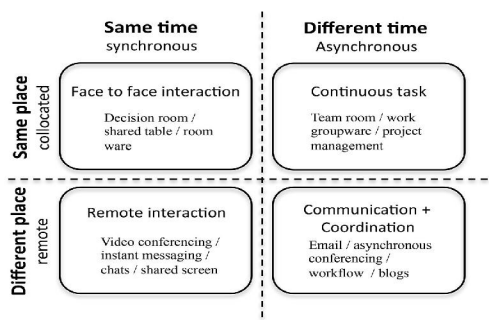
Same time
synchronous

Different time
Asynchronous

Same place
collocated

Face to face interaction

Decision room / shared table / room ware

Continuous task

Team room / work groupware / project management

Different place
remote

Remote interaction

Video conferencing / instant messaging / chats / shared screen

Communication + Coordination

Email / asynchronous conferencing / workflow / blogs